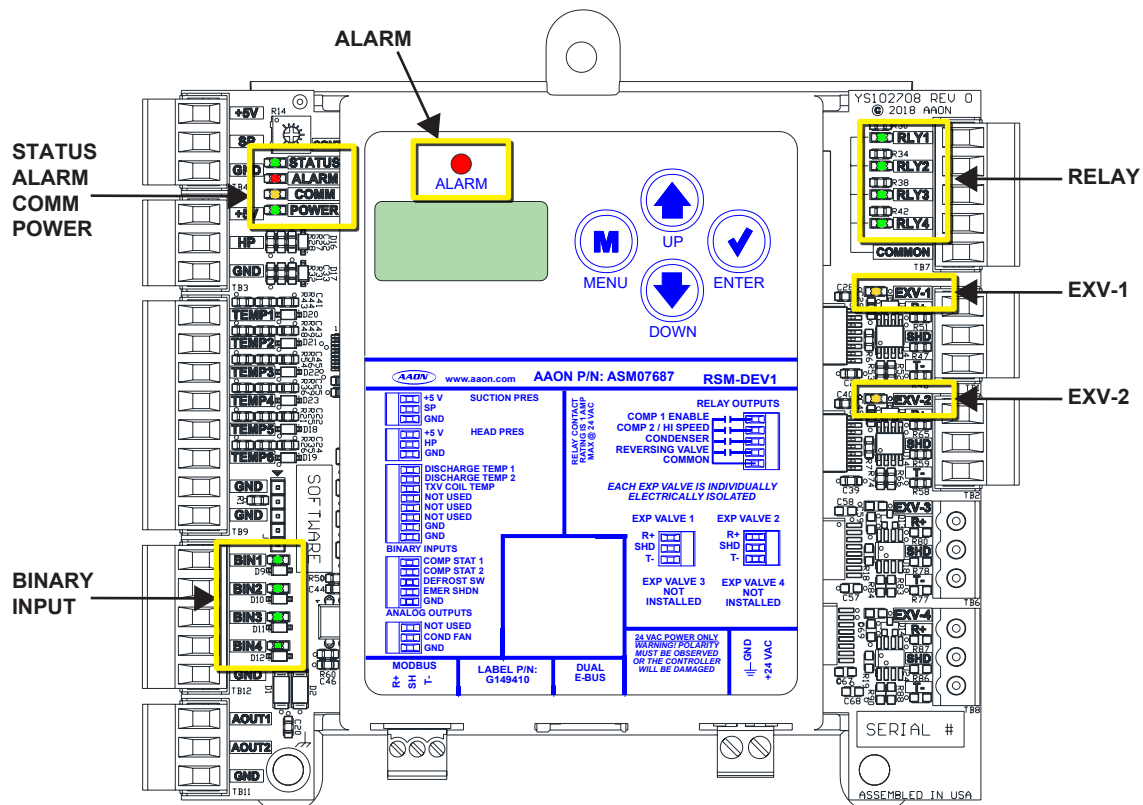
ALARM

STATUS
ALARM
COMM
POWER

RELAY

EXV-1

EXV-2

BINARY
INPUT

YS102708 REV 0
© 2018 AAON

+5V
R14
SP
GND
STATUS
ALARM
COMM
POWER
TB4
+5V
HP
GND
TB3
TEMP1
TEMP2
TEMP3
TEMP4
TEMP5
TEMP6
GND
GND
TB9
SOFTWARE
BIN1
BIN2
BIN3
BIN4
GND
TB12
AOUT1
AOUT2
GND
TB11

ALARM
UP
M
MENU
ENTER
DOWN

AAON www.aaon.com AAON P/N: ASM07687 RSM-DEV1

+5 V
SP
GND
SUCTION PRES
+5 V
HP
GND
HEAD PRES
DISCHARGE TEMP 1
DISCHARGE TEMP 2
TXV COIL TEMP
NOT USED
NOT USED
NOT USED
GND
GND
BINARY INPUTS
COMP STAT 1
COMP STAT 2
DEFROST SW
EMER SHDN
GND
ANALOG OUTPUTS
NOT USED
COND FAN
GND

RELAY CONTACT RATING IS 1 AMP MAX @ 24 VAC

RELAY OUTPUTS
COMP 1 ENABLE
COMP 2 / HI SPEED
CONDENSER
REVERSING VALVE
COMMON

EACH EXP VALVE IS INDIVIDUALLY ELECTRICALLY ISOLATED

EXP VALVE 1
R+
SHD
T-
EXP VALVE 2
R+
SHD
T-
EXP VALVE 3 NOT INSTALLED
EXP VALVE 4 NOT INSTALLED

24 VAC POWER ONLY WARNING! POLARITY MUST BE OBSERVED OR THE CONTROLLER WILL BE DAMAGED

GND
+24 VAC

MODBUS
R+
SH
T-
LABEL P/N: G149410
DUAL E-BUS

RLY1
RLY2
RLY3
RLY4
COMMON
TB7
EXV-1
SHD
EXV-2
SHD
TB2
EXV-3
R+
SHD
TB6
EXV-4
R+
SHD
TB8
SERIAL #
ASSEMBLED IN USA